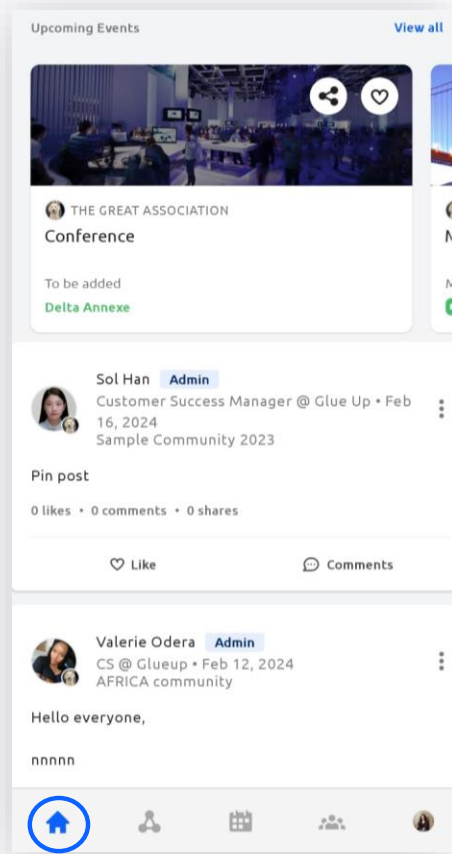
Upcoming Events

View all

THE GREAT ASSOCIATION
Conference

To be added
Delta Annexe

Sol Han Admin
Customer Success Manager @ Glue Up • Feb 16, 2024
Sample Community 2023

Pin post

0 likes • 0 comments • 0 shares

Like

Comments

Valerie Odera Admin
CS @ Glueup • Feb 12, 2024
AFRICA community

Hello everyone,

nnnnn